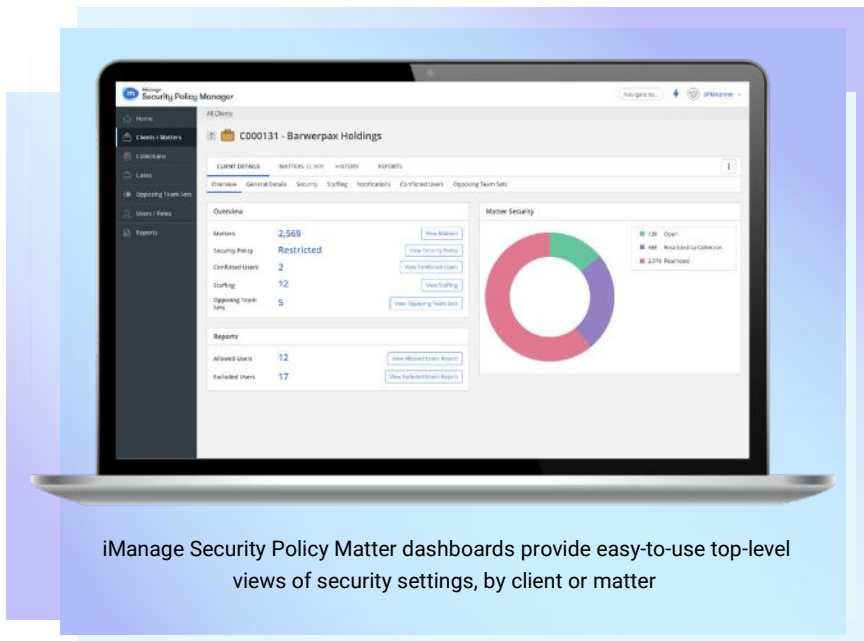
iManage Security Policy Manager

Navigate to... SPMAdmin

Home
Clients / Matters
Collections
Lists
Opposing Team Sets
Users / Roles
Reports

All Clients

C000131 - Barwerpax Holdings

CLIENT DETAILS MATTERS (2,569) HISTORY REPORTS

Overview General Details Security Staffing Notifications Confirmed Users Opposing Team Sets

Overview

| | | |
|---|---|---|
| Matters | 2,569 | View Matters |
| Security Policy | Restricted | View Security Policy |
| Confirmed Users | 2 | View Confirmed Users |
| Staffing | 12 | View Staffing |
| Opposing Team Sets | 5 | View Opposing Team Sets |

Reports

| | | |
|---|---|---|
| Allowed Users | 12 | View Allowed Users Report |
| Excluded Users | 17 | View Excluded Users Report |

Matter Security

126 Open
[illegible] Restricted by Collection
2,076 Restricted

iManage Security Policy Matter dashboards provide easy-to-use top-level views of security settings, by client or matter